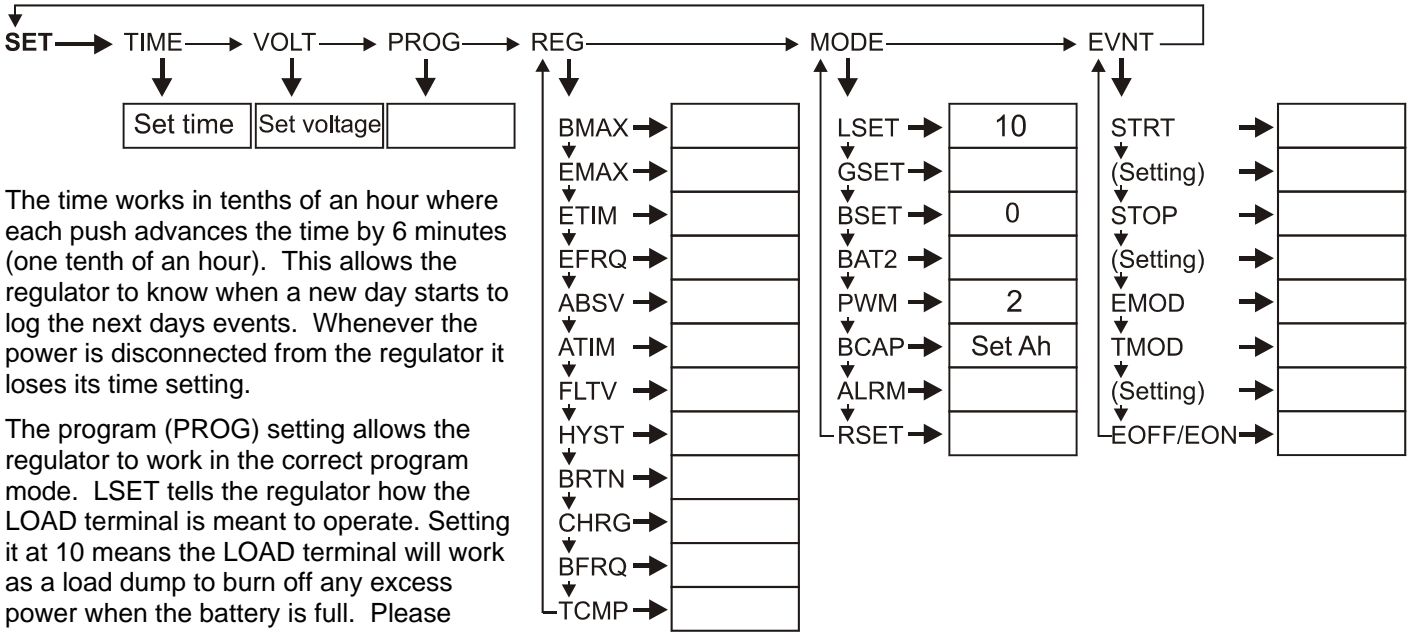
SET → TIME → VOLT → PROG → REG → MODE → EVNT

Set time | Set voltage

The time works in tenths of an hour where each push advances the time by 6 minutes (one tenth of an hour). This allows the regulator to know when a new day starts to log the next days events. Whenever the power is disconnected from the regulator it loses its time setting.

The program (PROG) setting allows the regulator to work in the correct program mode. LSET tells the regulator how the LOAD terminal is meant to operate. Setting it at 10 means the LOAD terminal will work as a load dump to burn off any excess power when the battery is full. Please

BMAX
EMAX
ETIM
EFRQ
ABSV
ATIM
FLTV
HYST
BRTN
CHRG
BFRQ
TCMP

LSET 10
GSET
BSET 0
BAT2
PWM 2
BCAP Set Ah
ALRM
RSET

STRT
(Setting)
STOP
(Setting)
EMOD
TMOD
(Setting)
EOFF/EON